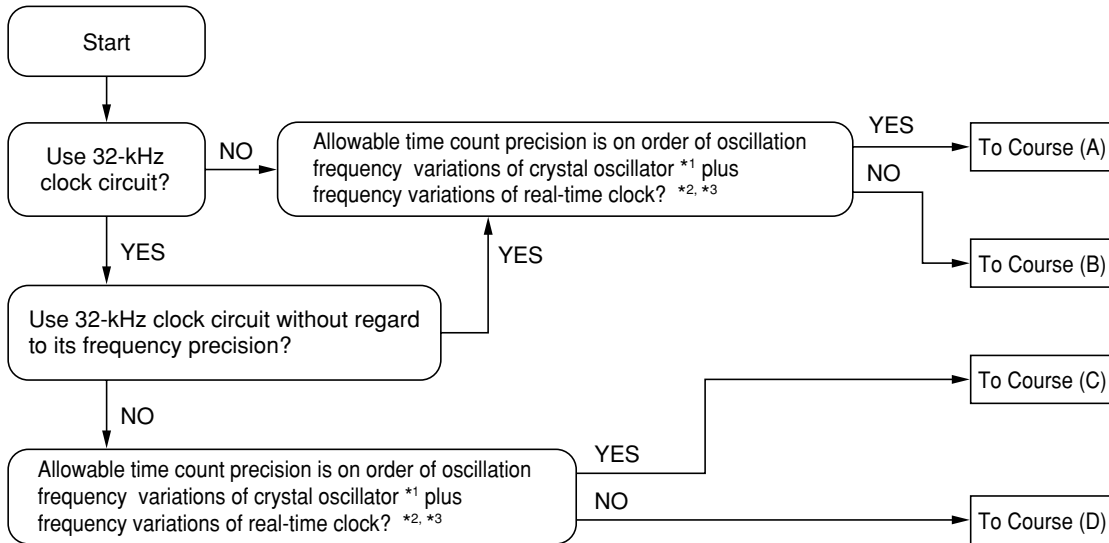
Start

Use 32-kHz clock circuit?

NO

Allowable time count precision is on order of oscillation frequency variations of crystal oscillator $^{*1}$ plus frequency variations of real-time clock? $^{*2, *3}$

YES

To Course (A)

NO

To Course (B)

YES

YES

Use 32-kHz clock circuit without regard to its frequency precision?

NO

To Course (C)

YES

Allowable time count precision is on order of oscillation frequency variations of crystal oscillator $^{*1}$ plus frequency variations of real-time clock? $^{*2, *3}$

NO

To Course (D)